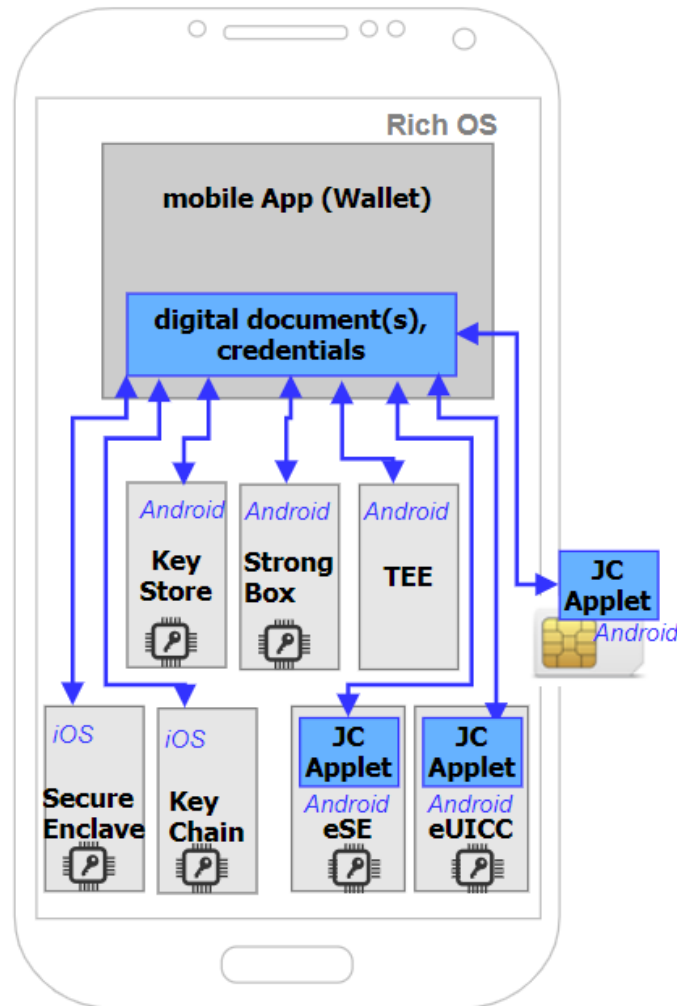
Rich OS

mobile App (Wallet)

digital document(s), credentials

Android
Key Store

Android
Strong Box

Android
TEE

JC Applet
Android

iOS
Secure Enclave

iOS
Key Chain

JC Applet
Android
eSE

JC Applet
Android
eUICC